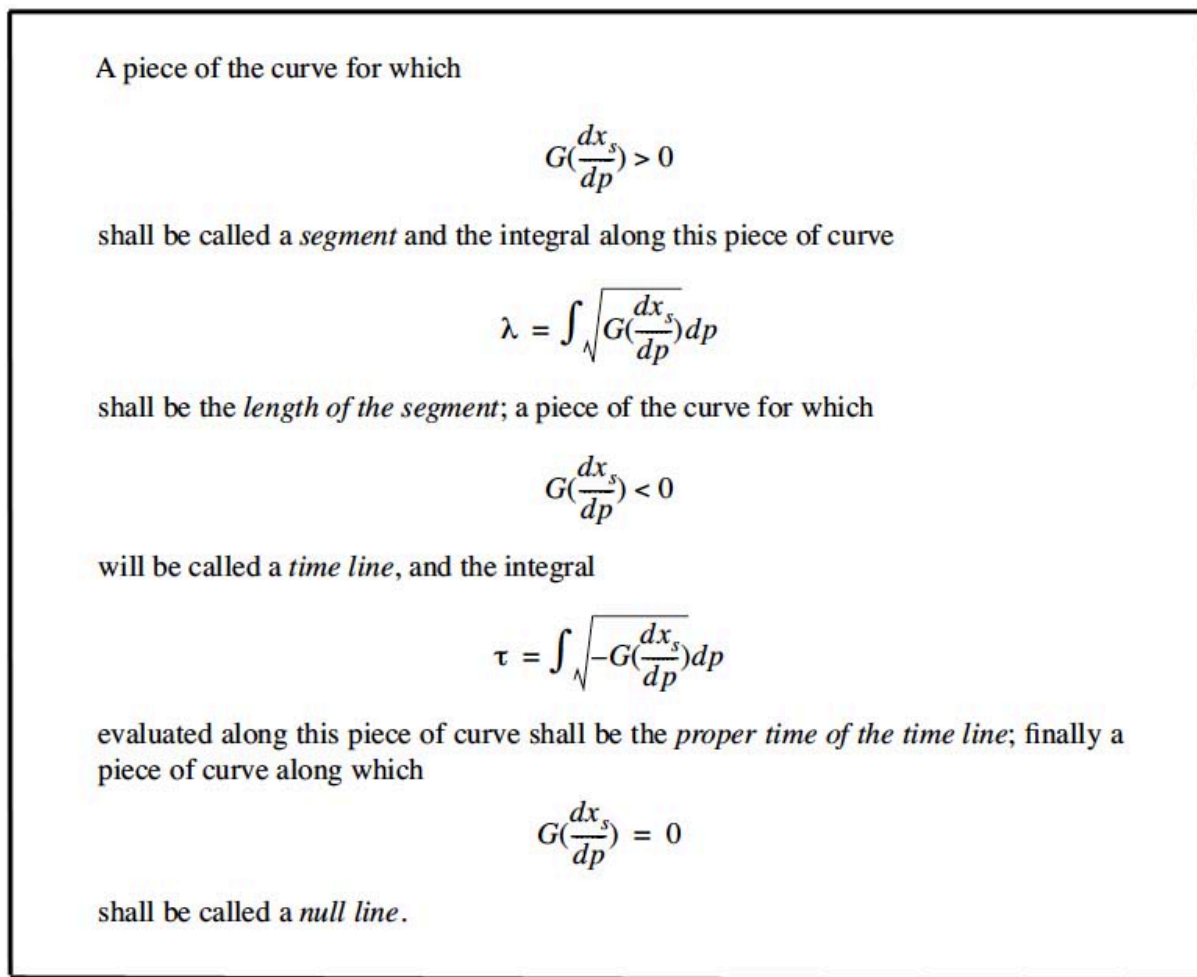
A piece of the curve for which

$$G(\frac{dx_s}{dp}) > 0$$

shall be called a *segment* and the integral along this piece of curve

$$\lambda = \int \sqrt{G(\frac{dx_s}{dp})}dp$$

shall be the *length of the segment*; a piece of the curve for which

$$G(\frac{dx_s}{dp}) < 0$$

will be called a *time line*, and the integral

$$\tau = \int \sqrt{-G(\frac{dx_s}{dp})}dp$$

evaluated along this piece of curve shall be the *proper time of the time line*; finally a piece of curve along which

$$G(\frac{dx_s}{dp}) = 0$$

shall be called a *null line*.